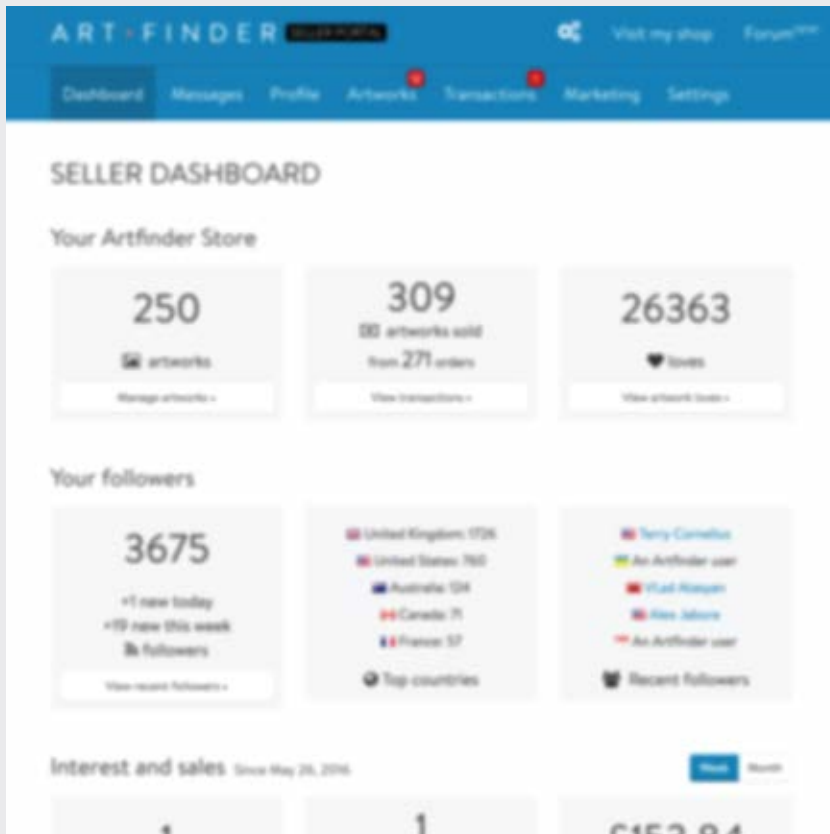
ART FINDER SELLER PORTAL

Visit my shop Forum

Dashboard Messages Profile Artworks Transactions Marketing Settings

SELLER DASHBOARD

Your Artfinder Store

250
artworks
Manage artworks »

309
artworks sold
from 271 orders
View transactions »

26363
loves
View artwork loves »

Your followers

3675
+1 new today
+19 new this week
followers
View recent followers »

United Kingdom: 1726
United States: 760
Australia: 124
Canada: 71
France: 57
Top countries

Terry Cornelius
An Artfinder user
Vlad Alasyan
Alex Jabore
An Artfinder user
Recent followers

Interest and sales Since May 26, 2016

Week Month

1

1

£152.84